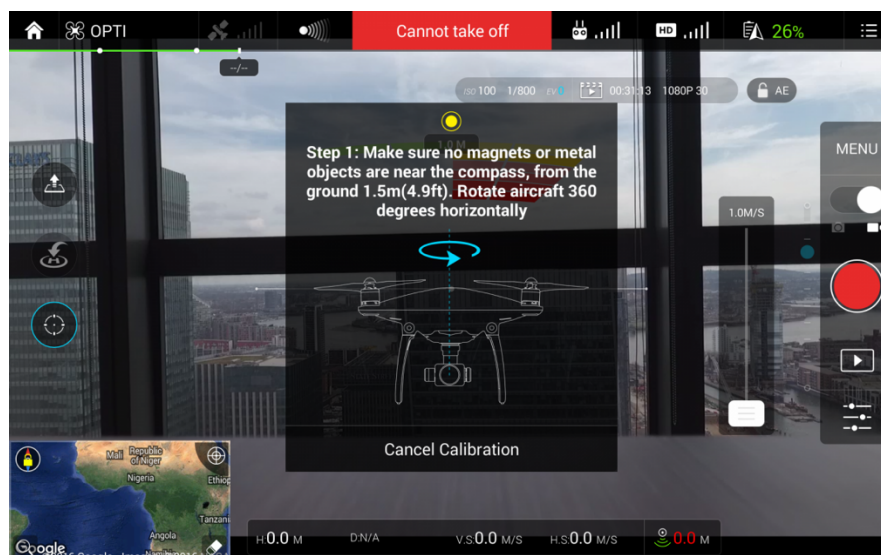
OPTI

Cannot take off

HD

26%

--/--

ISO 100 1/800 EV 0 00:31:13 1080P 30

AE

MENU

1.0M/S

Step 1: Make sure no magnets or metal objects are near the compass, from the ground 1.5m(4.9ft). Rotate aircraft 360 degrees horizontally

Cancel Calibration

Mali Republic of Niger

Nigeria

Ethiop

Tanzani

Angola

Google

H 0.0 M

D N/A

V.S 0.0 M/S

H.S 0.0 M/S

0.0 M